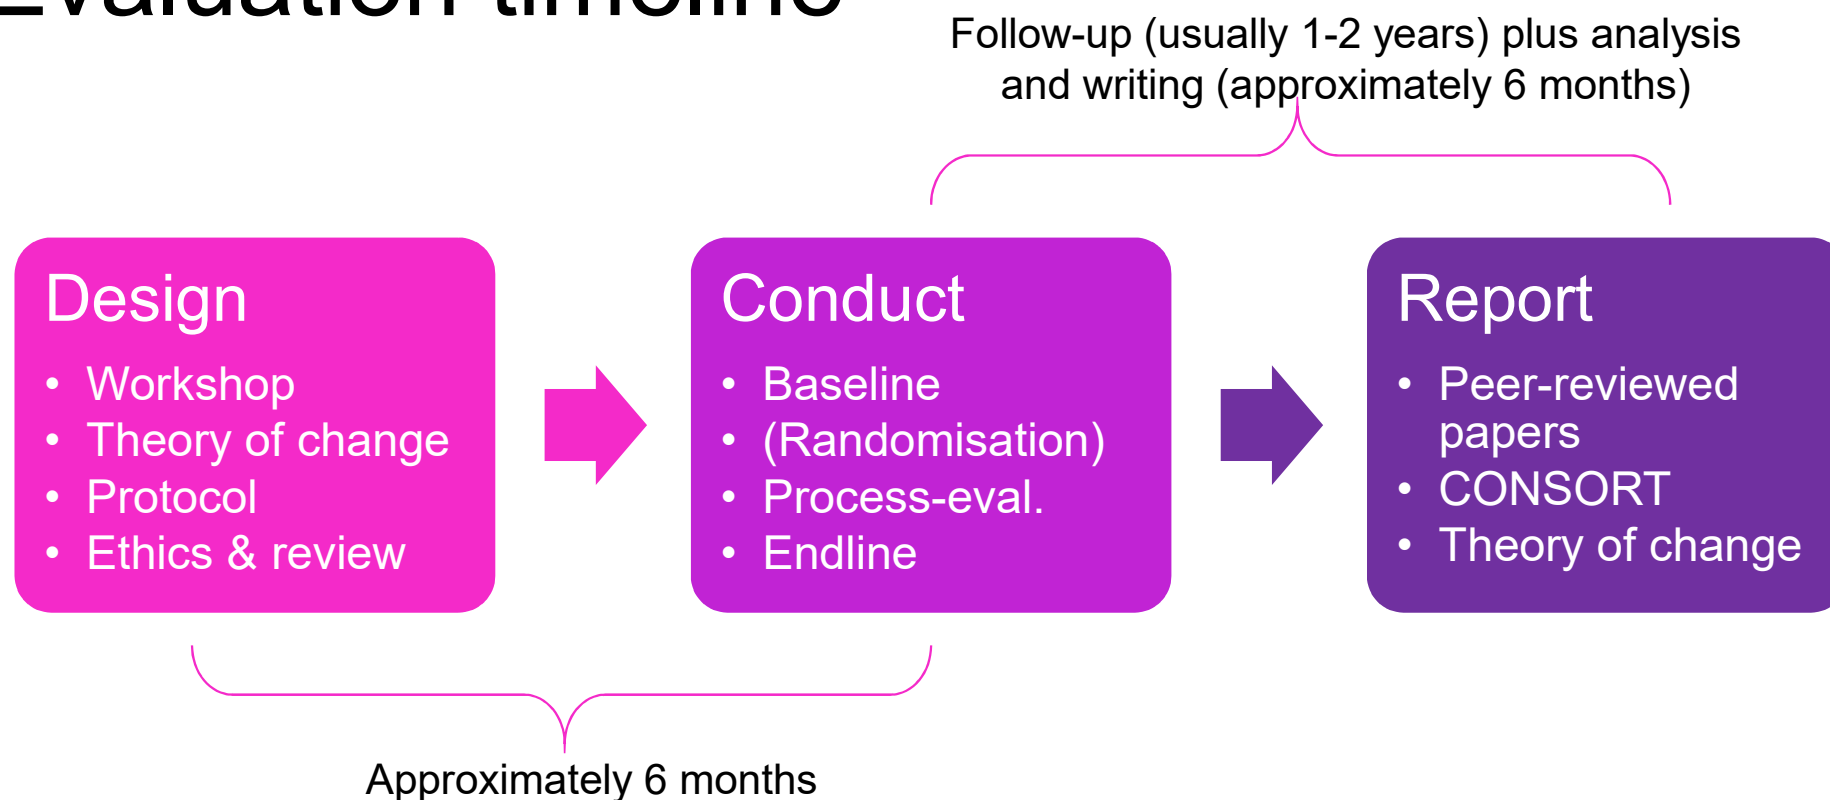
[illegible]

Follow-up (usually 1-2 years) plus analysis and writing (approximately 6 months)

Design
- Workshop
- Theory of change
- Protocol
- Ethics & review

Conduct
- Baseline
- (Randomisation)
- Process-eval.
- Endline

Report
- Peer-reviewed papers
- CONSORT
- Theory of change

Approximately 6 months